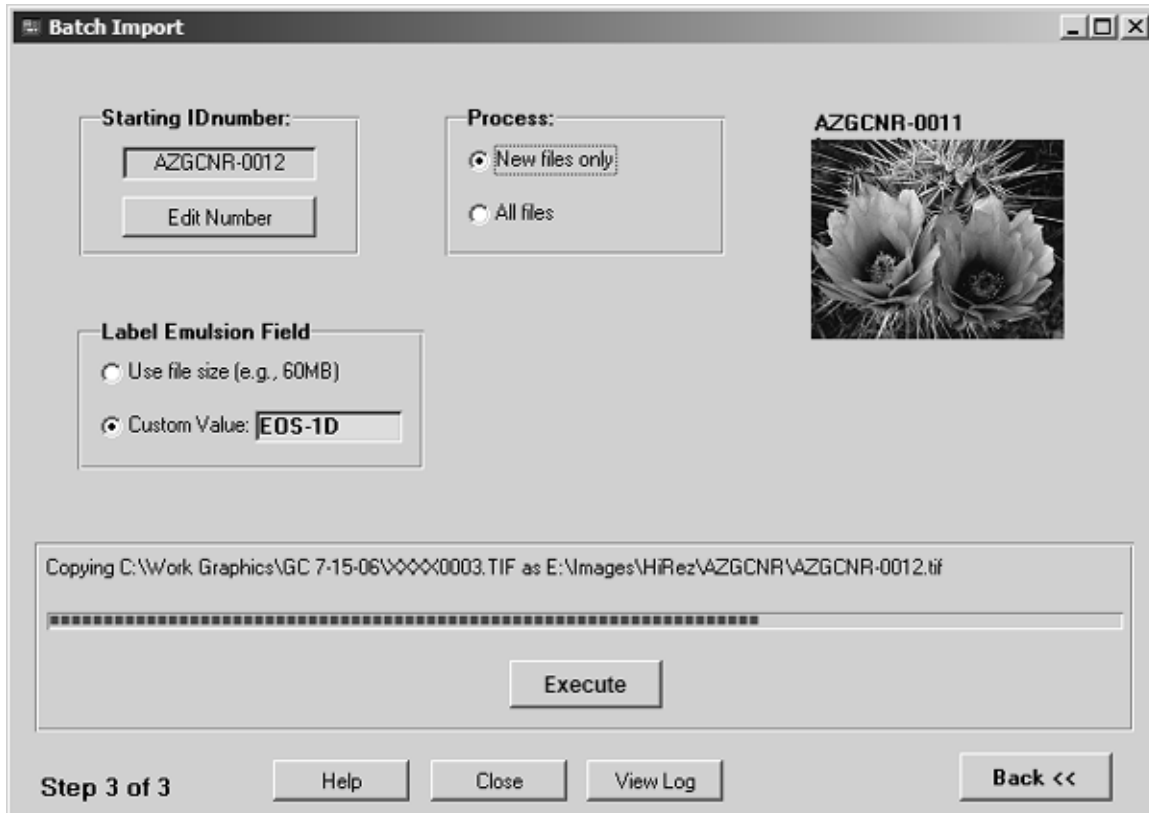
Batch Import

Starting IDnumber:
AZGCNR-0012
Edit Number

Process:
New files only
All files

AZGCNR-0011

Label Emulsion Field
Use file size (e.g., 60MB)
Custom Value: EOS-1D

Copying C:\Work Graphics\GC 7-15-06\XXXX0003.TIF as E:\Images\HiRez\AZGCNR\AZGCNR-0012.tif

Execute

Step 3 of 3
Help
Close
View Log
Back <<